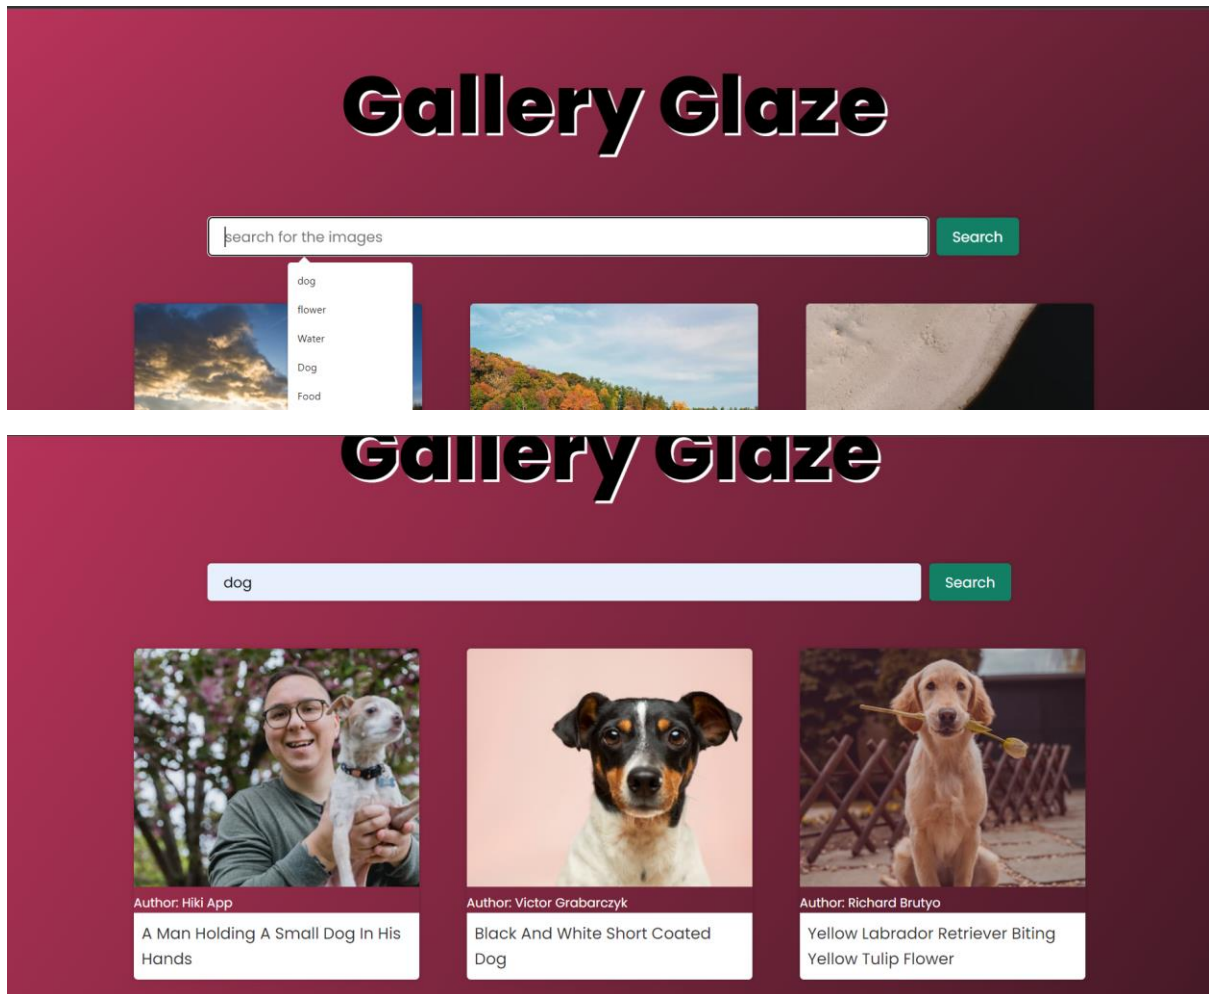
Gallery Glaze

search for the images

Search

dog
flower
Water
Dog
Food

Gallery Glaze

dog

Search

Author: Hiki App
A Man Holding A Small Dog In His Hands

Author: Victor Grabarczyk
Black And White Short Coated Dog

Author: Richard Brutyo
Yellow Labrador Retriever Biting Yellow Tulip Flower